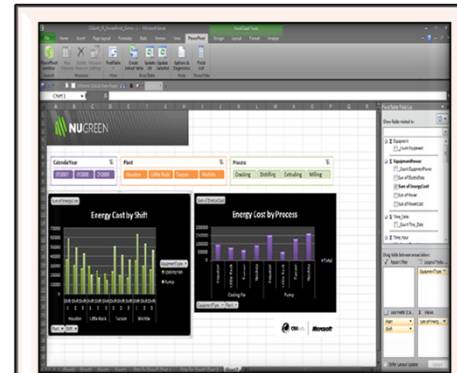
NUGREEN

CalendarYear

Plant

Process

Houston

Little Rock

Tucson

Wichita

Cracking

Distilling

Extruding

Milling

Energy Cost by Shift

Energy Cost by Process

Houston

Little Rock

Tucson

Wichita

Cooling Fan

Pump

Total

Microsoft

PivotTable Field List

PowerPivot